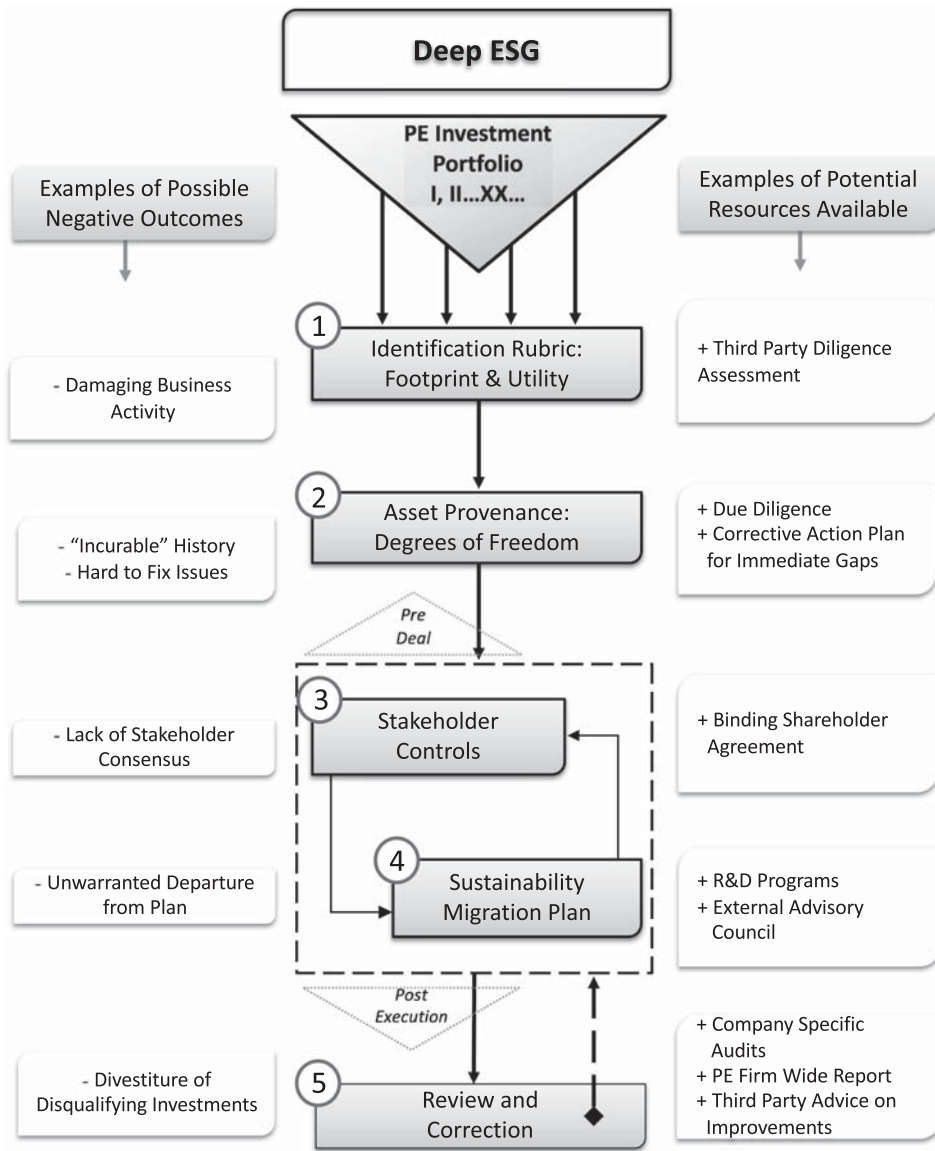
Deep ESG

PE Investment Portfolio I, II...XX...

Examples of Possible Negative Outcomes

Examples of Potential Resources Available

1 Identification Rubric: Footprint & Utility

- Damaging Business Activity

+ Third Party Diligence Assessment

2 Asset Provenance: Degrees of Freedom

- "Incurable" History
- Hard to Fix Issues

+ Due Diligence
+ Corrective Action Plan for Immediate Gaps

Pre Deal

3 Stakeholder Controls

- Lack of Stakeholder Consensus

+ Binding Shareholder Agreement

4 Sustainability Migration Plan

- Unwarranted Departure from Plan

+ R&D Programs
+ External Advisory Council

Post Execution

5 Review and Correction

- Divestiture of Disqualifying Investments

+ Company Specific Audits
+ PE Firm Wide Report
+ Third Party Advice on Improvements